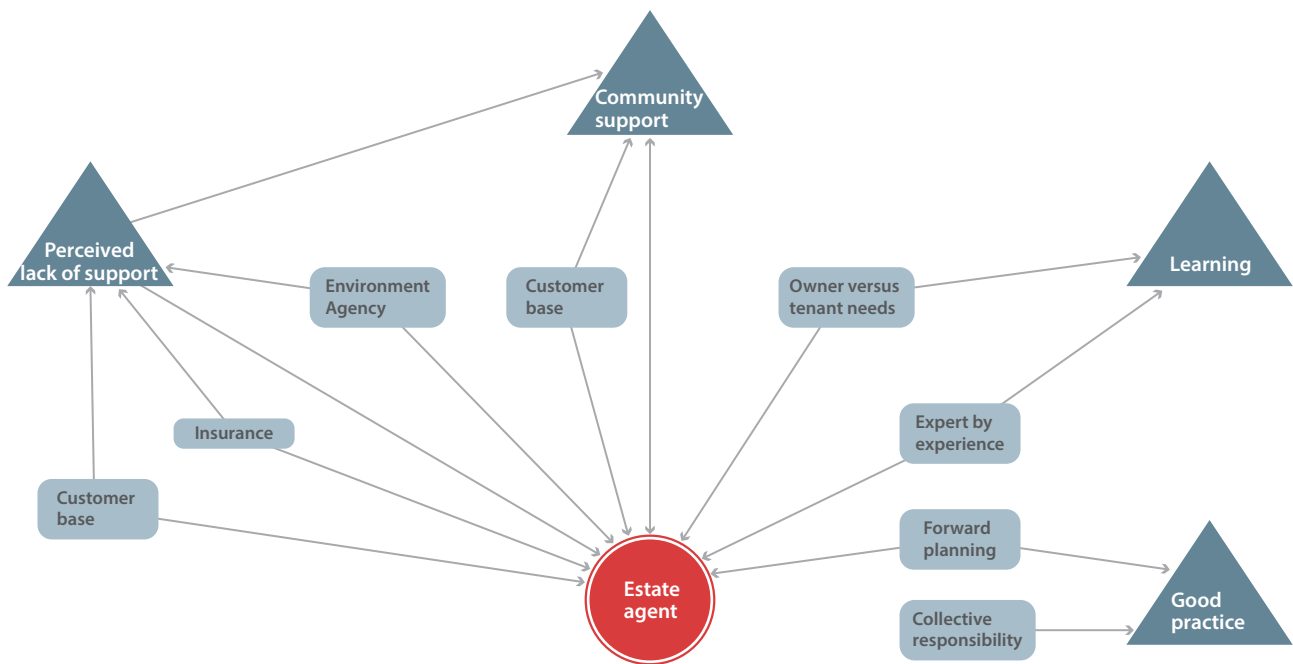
Community support

Perceived lack of support

Learning

Environment Agency

Customer base

Owner versus tenant needs

Insurance

Expert by experience

Customer base

Forward planning

Estate agent

Collective responsibility

Good practice